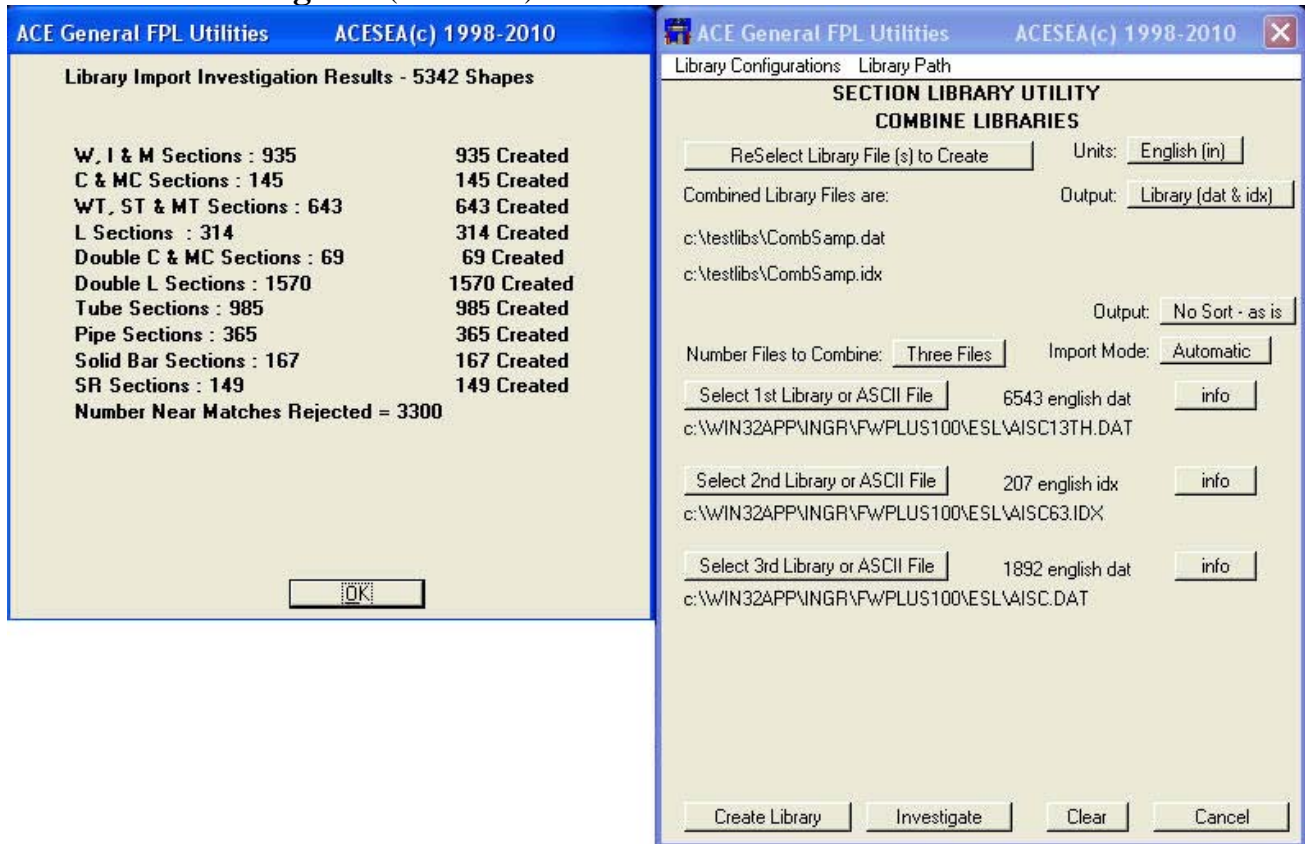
ACE General FPL Utilities ACESEA(c) 1998-2010

Library Import Investigation Results - 5342 Shapes

| | |
|---|---|
| W, I & M Sections : 935 | 935 Created |
| C & MC Sections : 145 | 145 Created |
| WT, ST & MT Sections : 643 | 643 Created |
| L Sections : 314 | 314 Created |
| Double C & MC Sections : 69 | 69 Created |
| Double L Sections : 1570 | 1570 Created |
| Tube Sections : 985 | 985 Created |
| Pipe Sections : 365 | 365 Created |
| Solid Bar Sections : 167 | 167 Created |
| SR Sections : 149 | 149 Created |

Number Near Matches Rejected = 3300

OK

ACE General FPL Utilities ACESEA(c) 1998-2010

Library Configurations Library Path

SECTION LIBRARY UTILITY
COMBINE LIBRARIES

ReSelect Library File (s) to Create

Units: English (in)

Combined Library Files are:

Output: Library (dat & idx)

c:\testlibs\CombSamp.dat

c:\testlibs\CombSamp.idx

Output: No Sort - as is

Number Files to Combine: Three Files

Import Mode: Automatic

Select 1st Library or ASCII File 6543 english dat info
c:\WIN32APP\INGR\FWPLUS100\ESL\AISC13TH.DAT

Select 2nd Library or ASCII File 207 english idx info
c:\WIN32APP\INGR\FWPLUS100\ESL\AISC63.IDX

Select 3rd Library or ASCII File 1892 english dat info
c:\WIN32APP\INGR\FWPLUS100\ESL\AISC.DAT

Create Library Investigate Clear Cancel